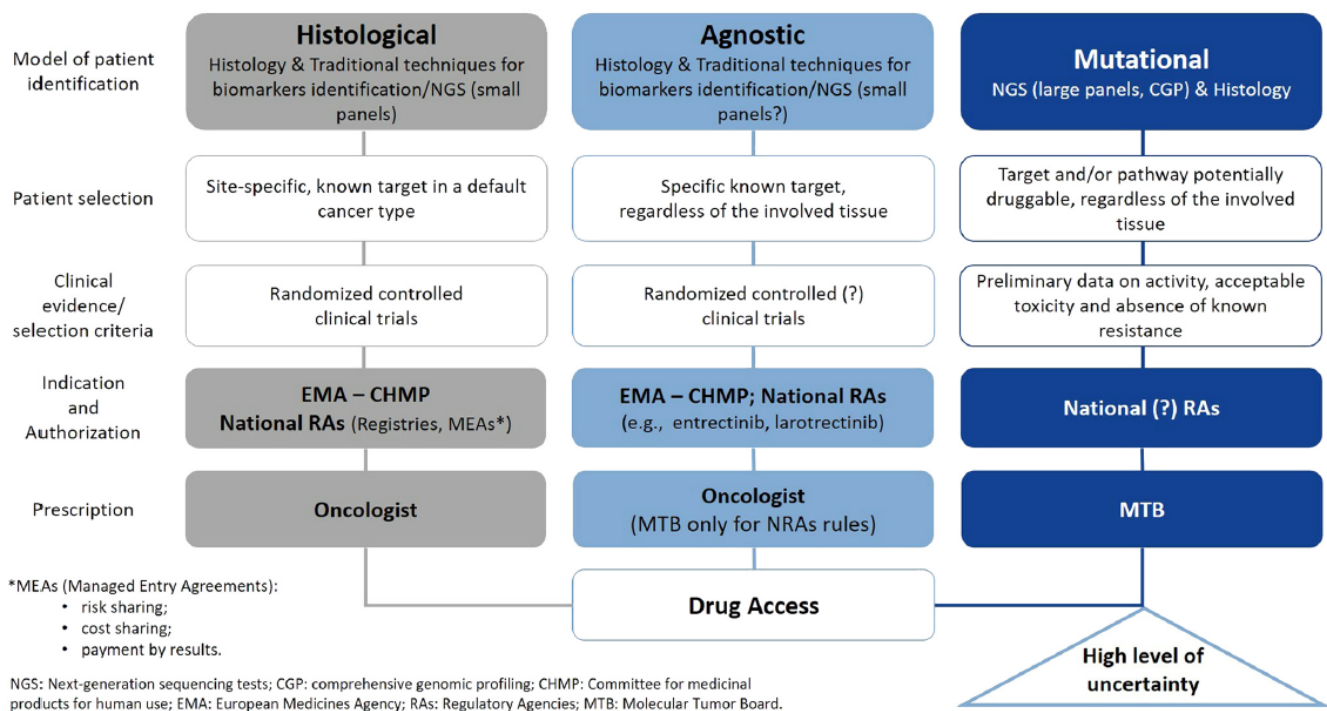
| | Histological | Agnostic | Mutational |
|---|---|---|---|
| Model of patient identification | **Histological** Histology & Traditional techniques for biomarkers identification/NGS (small panels) | **Agnostic** Histology & Traditional techniques for biomarkers identification/NGS (small panels?) | **Mutational** NGS (large panels, CGP) & Histology |
| Patient selection | Site-specific, known target in a default cancer type | Specific known target, regardless of the involved tissue | Target and/or pathway potentially druggable, regardless of the involved tissue |
| Clinical evidence/ selection criteria | Randomized controlled clinical trials | Randomized controlled (?) clinical trials | Preliminary data on activity, acceptable toxicity and absence of known resistance |
| Indication and Authorization | **EMA – CHMP National RAs** (Registries, MEAs*) | **EMA – CHMP; National RAs** (e.g., entrectinib, larotrectinib) | **National (?) RAs** |
| Prescription | **Oncologist** | **Oncologist** (MTB only for NRAs rules) | **MTB** |

**Drug Access**

**High level of uncertainty**

*MEAs (Managed Entry Agreements):
- risk sharing;
- cost sharing;
- payment by results.

NGS: Next-generation sequencing tests; CGP: comprehensive genomic profiling; CHMP: Committee for medicinal products for human use; EMA: European Medicines Agency; RAs: Regulatory Agencies; MTB: Molecular Tumor Board.